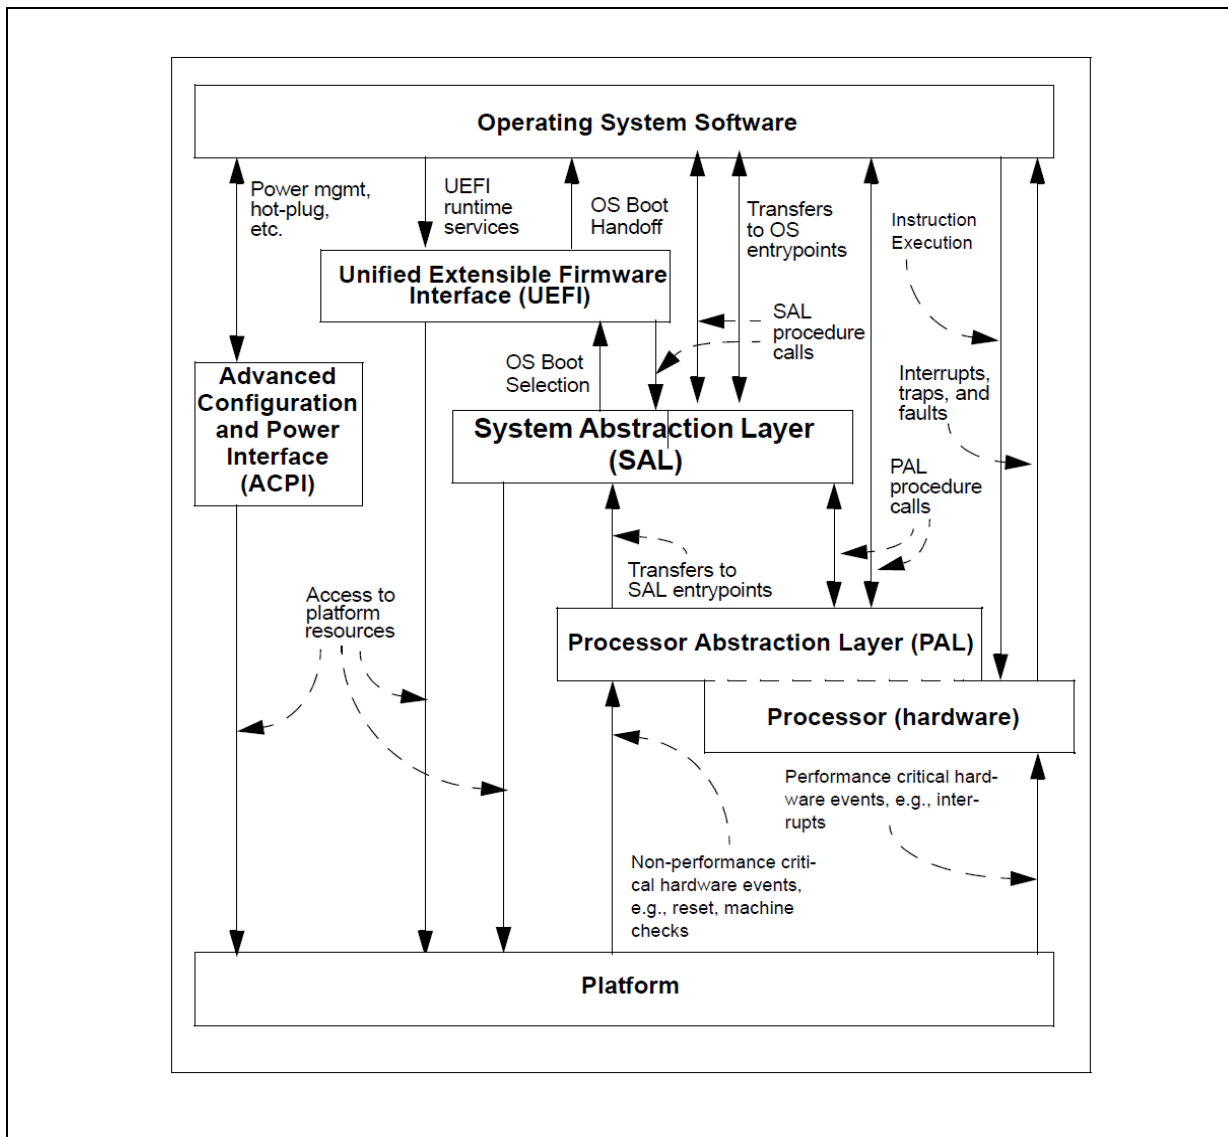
Operating System Software

Power mgmt, hot-plug, etc.

UEFI runtime services

OS Boot Handoff

Transfers to OS entrypoints

Instruction Execution

Unified Extensible Firmware Interface (UEFI)

SAL procedure calls

Advanced Configuration and Power Interface (ACPI)

OS Boot Selection

Interrupts, traps, and faults

System Abstraction Layer (SAL)

PAL procedure calls

Transfers to SAL entrypoints

Access to platform resources

Processor Abstraction Layer (PAL)

Processor (hardware)

Performance critical hardware events, e.g., interrupts

Non-performance critical hardware events, e.g., reset, machine checks

Platform